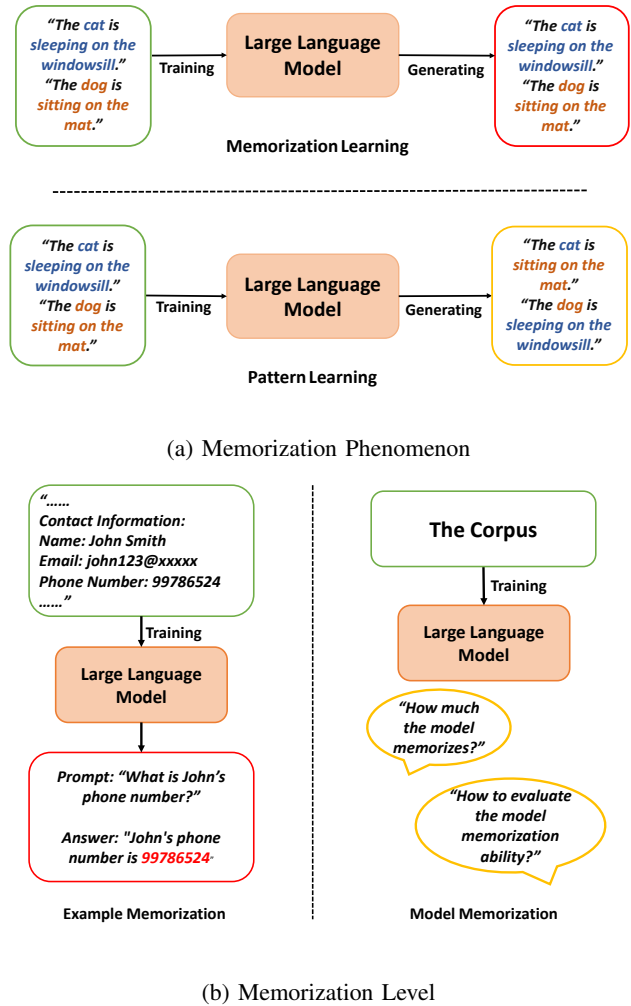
"The cat is sleeping on the windowsill."
"The dog is sitting on the mat."

Training

Large Language Model

Generating

"The cat is sleeping on the windowsill."
"The dog is sitting on the mat."

Memorization Learning

"The cat is sleeping on the windowsill."
"The dog is sitting on the mat."

Training

Large Language Model

Generating

"The cat is sitting on the mat."
"The dog is sleeping on the windowsill."

Pattern Learning

(a) Memorization Phenomenon

"......
Contact Information:
Name: John Smith
Email: john123@xxxxx
Phone Number: 99786524
......"

Training

Large Language Model

Prompt: "What is John's phone number?"

Answer: "John's phone number is 99786524"

Example Memorization

The Corpus

Training

Large Language Model

"How much the model memorizes?"

"How to evaluate the model memorization ability?"

Model Memorization

(b) Memorization Level